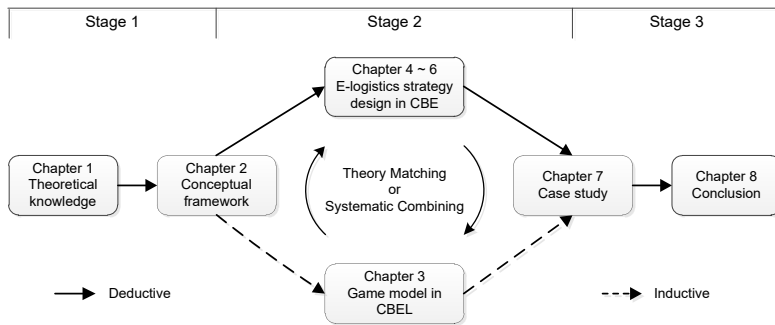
Stage 1

Stage 2

Stage 3

Chapter 4 ~ 6
E-logistics strategy design in CBE

Chapter 1
Theoretical knowledge

Chapter 2
Conceptual framework

Theory Matching
or
Systematic Combining

Chapter 7
Case study

Chapter 8
Conclusion

Chapter 3
Game model in CBEL

Deductive

Inductive